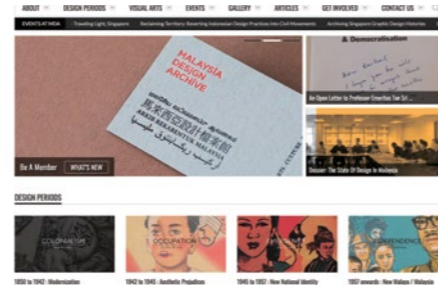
ABOUT DESIGN PERIODS VISUAL ARTS EVENTS GALLERY ARTICLES GET INVOLVED CONTACT US

EVENTS AT MDA Travelling Light, Singapore Reclaiming Territory: Reverting Indonesian Design Practices Into Civil Movements Archiving Singapore Graphic Design Histories

MALAYSIA DESIGN ARCHIVE

马来西亚设计档案馆

ARKIB REKABENTUK MALAYSIA

Be A Member WHAT'S NEW

& Democratisation

An Open Letter to Professor Ernesto Tan Sri ...

Dossier: The State Of Design In Malaysia

DESIGN PERIODS

COLONIALISM

OCCUPATION

INDEPENDENCE

1850 to 1942 : Modernization

1942 to 1945 : Aesthetic Projection

1945 to 1957 : New National Identity

1957 onwards : New Malaya / Malaysia